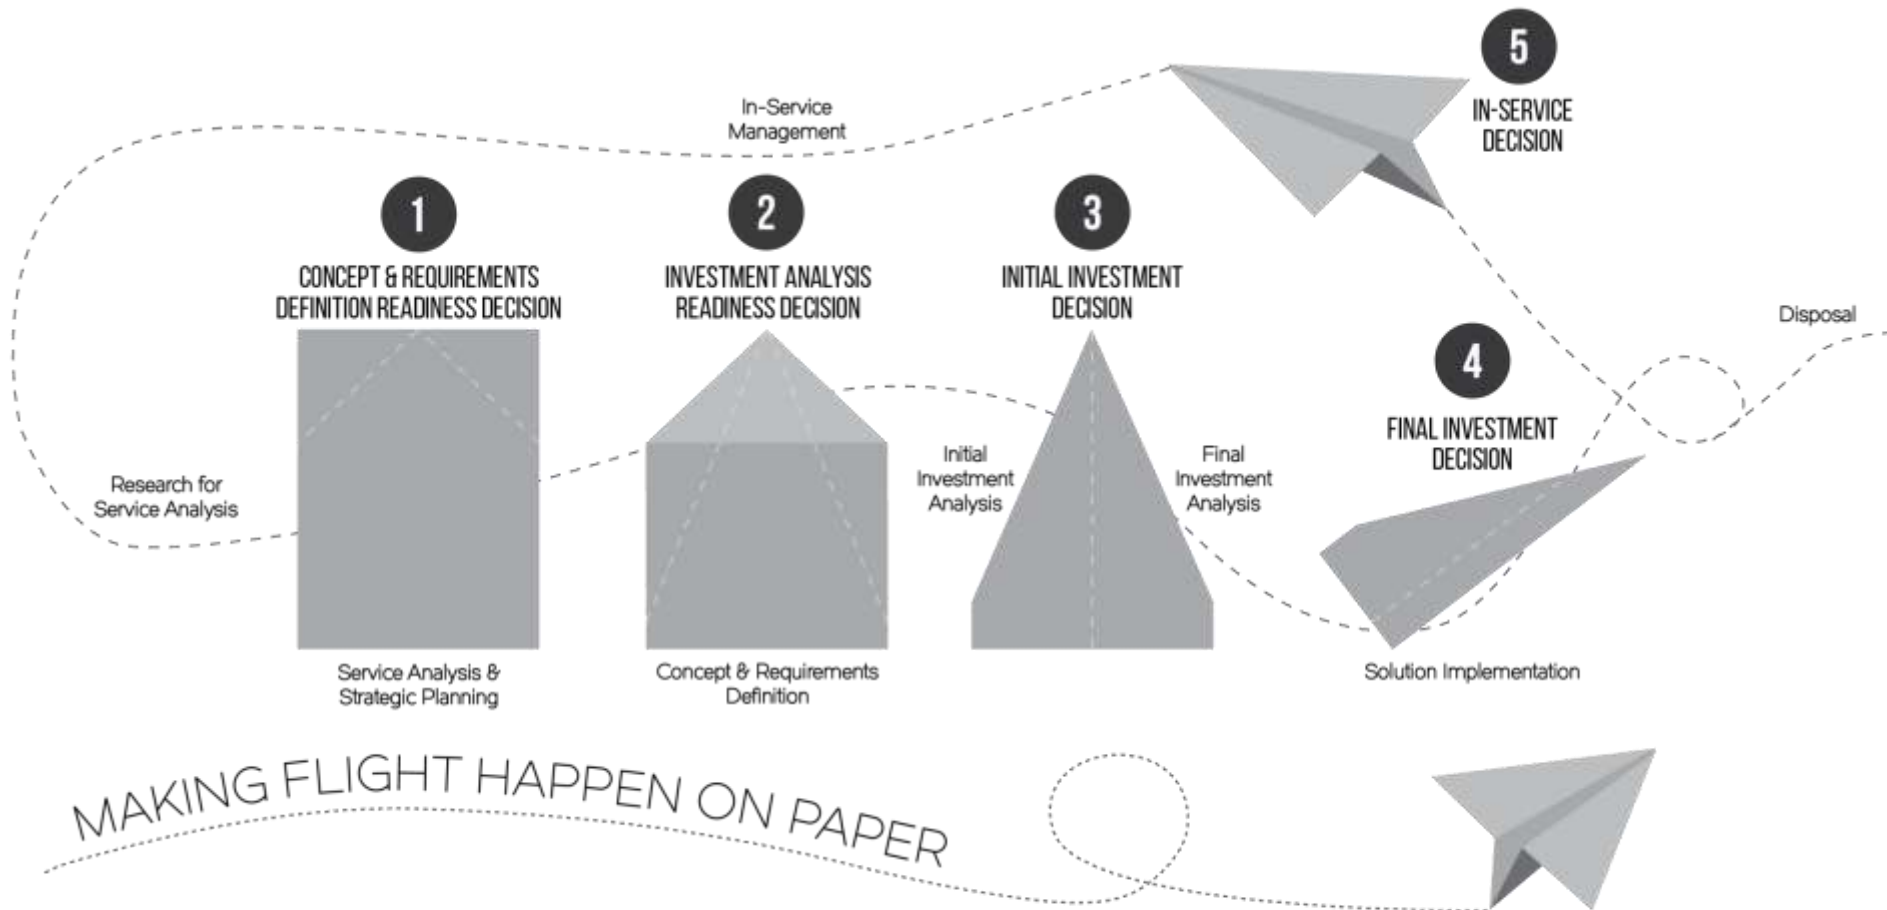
5

IN-SERVICE DECISION

In-Service Management

1

CONCEPT & REQUIREMENTS DEFINITION READINESS DECISION

2

INVESTMENT ANALYSIS READINESS DECISION

3

INITIAL INVESTMENT DECISION

Disposal

4

FINAL INVESTMENT DECISION

Research for Service Analysis

Initial Investment Analysis

Final Investment Analysis

Service Analysis & Strategic Planning

Concept & Requirements Definition

Solution Implementation

MAKING FLIGHT HAPPEN ON PAPER